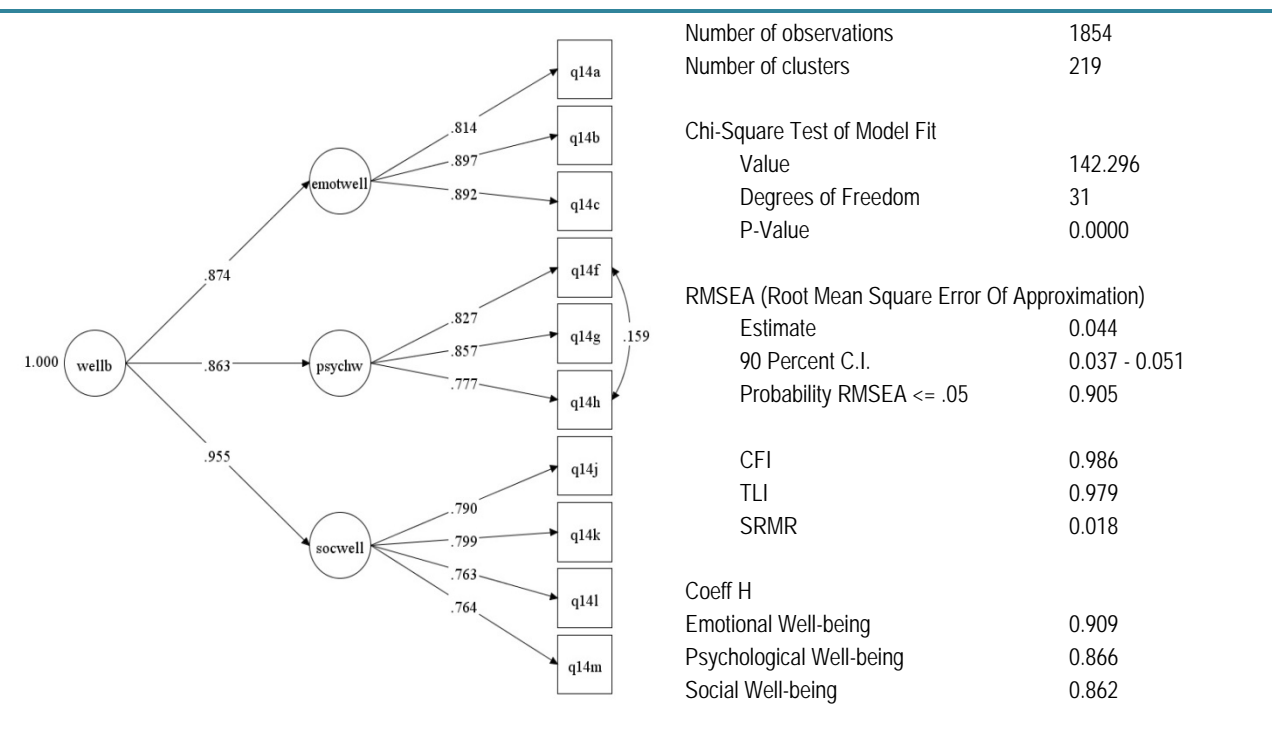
1.000
wellb
.874
.863
.955
emotwell
psychw
socwell
.814
.897
.892
.827
.857
.777
.790
.799
.763
.764
q14a
q14b
q14c
q14f
q14g
q14h
q14j
q14k
q14l
q14m
.159

| | |
|---|---|
| Number of observations | 1854 |
| Number of clusters | 219 |
| | |
| Chi-Square Test of Model Fit | |
| Value | 142.296 |
| Degrees of Freedom | 31 |
| P-Value | 0.0000 |
| | |
| RMSEA (Root Mean Square Error Of Approximation) | |
| Estimate | 0.044 |
| 90 Percent C.I. | 0.037 - 0.051 |
| Probability RMSEA <= .05 | 0.905 |
| | |
| CFI | 0.986 |
| TLI | 0.979 |
| SRMR | 0.018 |
| | |
| Coeff H | |
| Emotional Well-being | 0.909 |
| Psychological Well-being | 0.866 |
| Social Well-being | 0.862 |